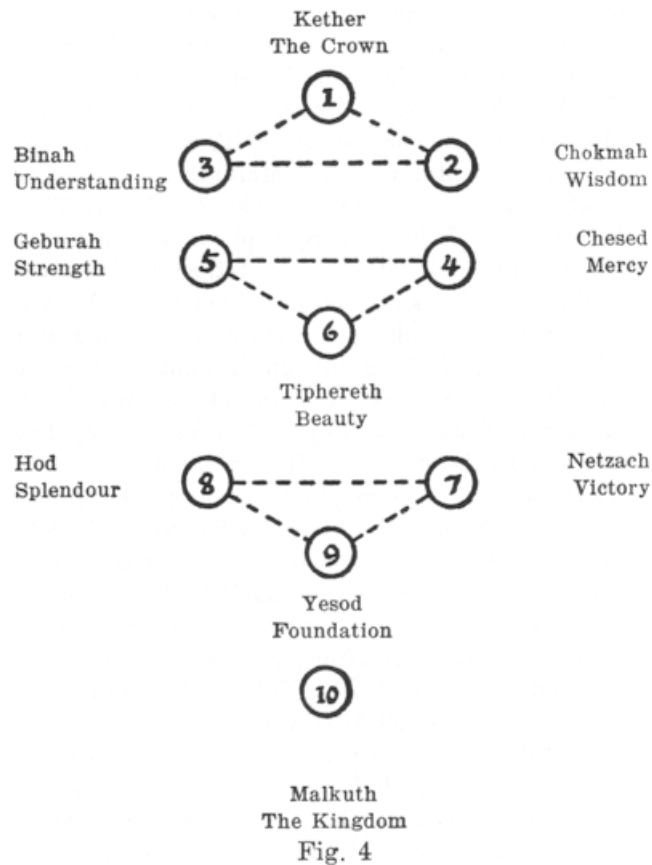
Kether
The Crown

1

Binah
Understanding

3

2

Chokmah
Wisdom

Geburah
Strength

5

4

Chesed
Mercy

6

Tiphereth
Beauty

Hod
Splendour

8

7

Netzach
Victory

9

Yesod
Foundation

10

Malkuth
The Kingdom

Fig. 4